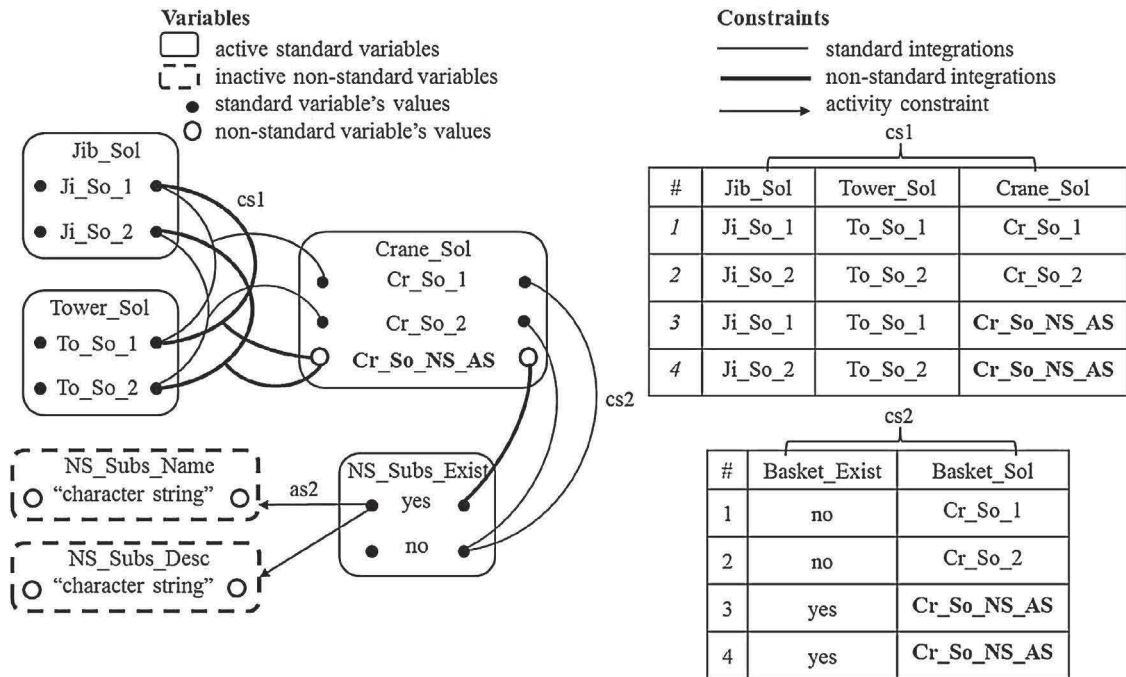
Variables
active standard variables
inactive non-standard variables
standard variable's values
non-standard variable's values

Constraints
standard integrations
non-standard integrations
activity constraint

Jib_Sol
Ji_So_1
Ji_So_2

cs1

Tower_Sol
To_So_1
To_So_2

Crane_Sol
Cr_So_1
Cr_So_2
**Cr_So_NS_AS**

cs2

NS_Subs_Name
"character string"

as2

NS_Subs_Exist
yes
no

NS_Subs_Desc
"character string"

cs1

| # | Jib_Sol | Tower_Sol | Crane_Sol |
|---|---|---|---|
| *1* | Ji_So_1 | To_So_1 | Cr_So_1 |
| *2* | Ji_So_2 | To_So_2 | Cr_So_2 |
| *3* | Ji_So_1 | To_So_1 | **Cr_So_NS_AS** |
| *4* | Ji_So_2 | To_So_2 | **Cr_So_NS_AS** |

cs2

| # | Basket_Exist | Basket_Sol |
|---|---|---|
| 1 | no | Cr_So_1 |
| 2 | no | Cr_So_2 |
| 3 | yes | **Cr_So_NS_AS** |
| 4 | yes | **Cr_So_NS_AS** |